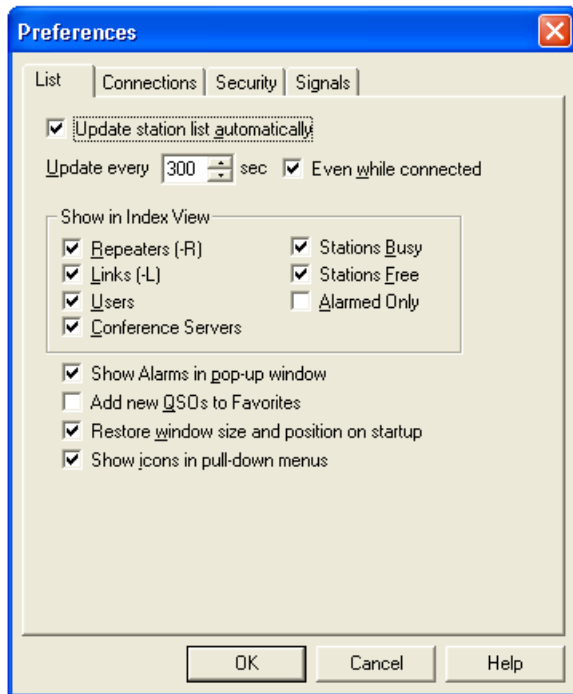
Preferences

List | Connections | Security | Signals

Update station list automatically

Update every 300 sec Even while connected

Show in Index View

Repeaters (-R)
Links (-L)
Users
Conference Servers

Stations Busy
Stations Free
Alarmed Only

Show Alarms in pop-up window
Add new QSOs to Favorites
Restore window size and position on startup
Show icons in pull-down menus

OK Cancel Help